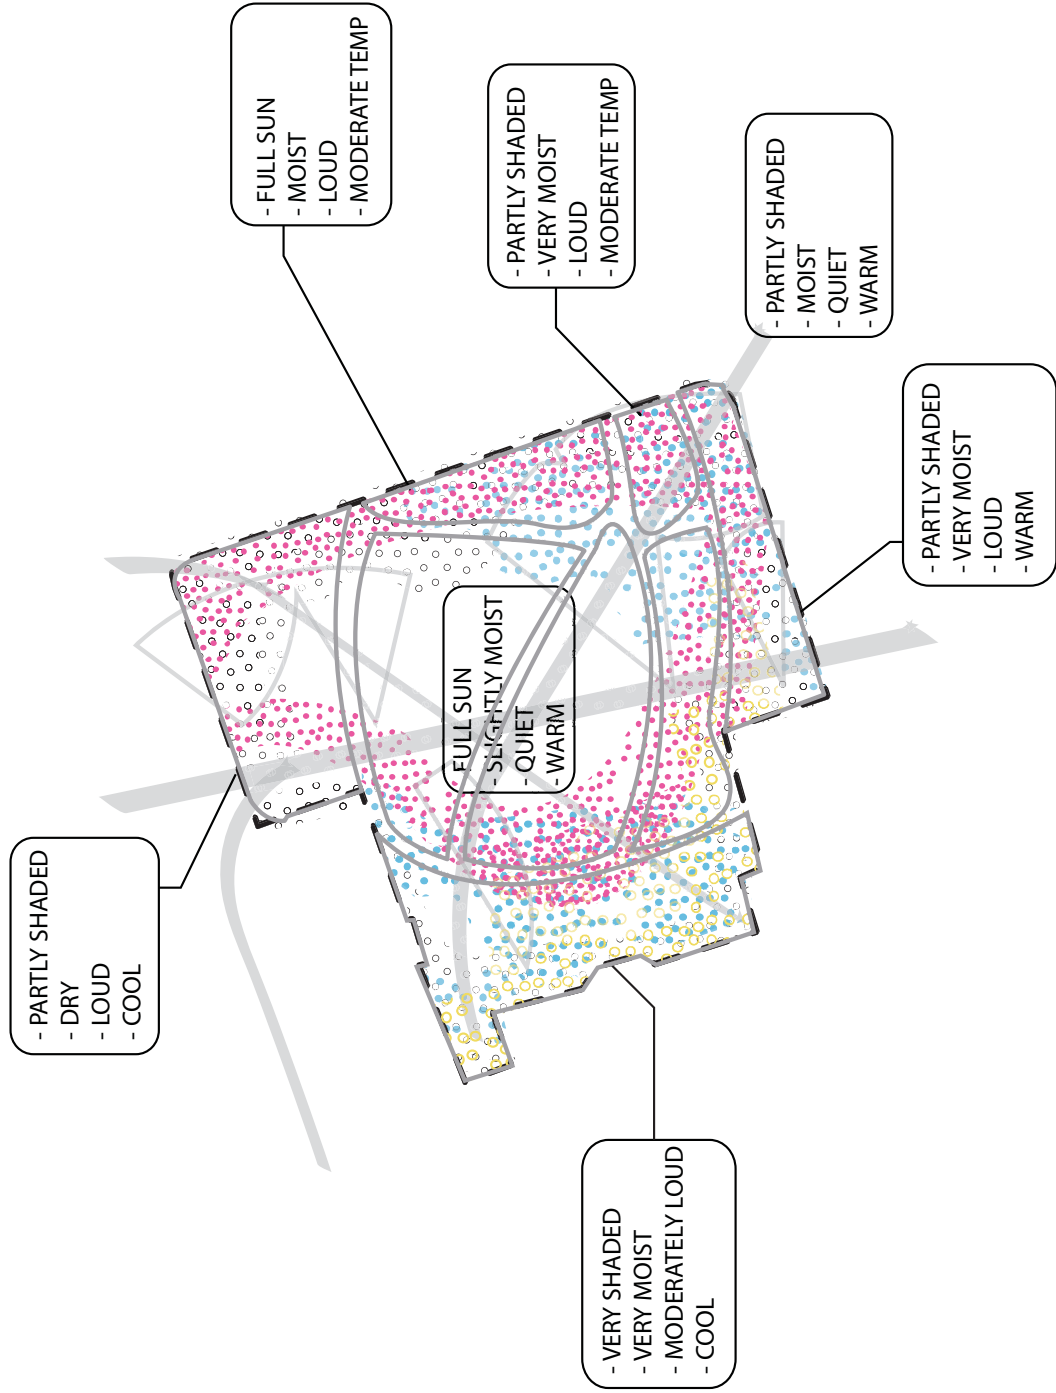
- FULL SUN
- MOIST
- LOUD
- MODERATE TEMP

- PARTLY SHADED
- VERY MOIST
- LOUD
- MODERATE TEMP

- PARTLY SHADED
- MOIST
- QUIET
- WARM

- PARTLY SHADED
- VERY MOIST
- LOUD
- WARM

- FULL SUN
- SLIGHTLY MOIST
- QUIET
- WARM

- PARTLY SHADED
- DRY
- LOUD
- COOL

- VERY SHADED
- VERY MOIST
- MODERATELY LOUD
- COOL